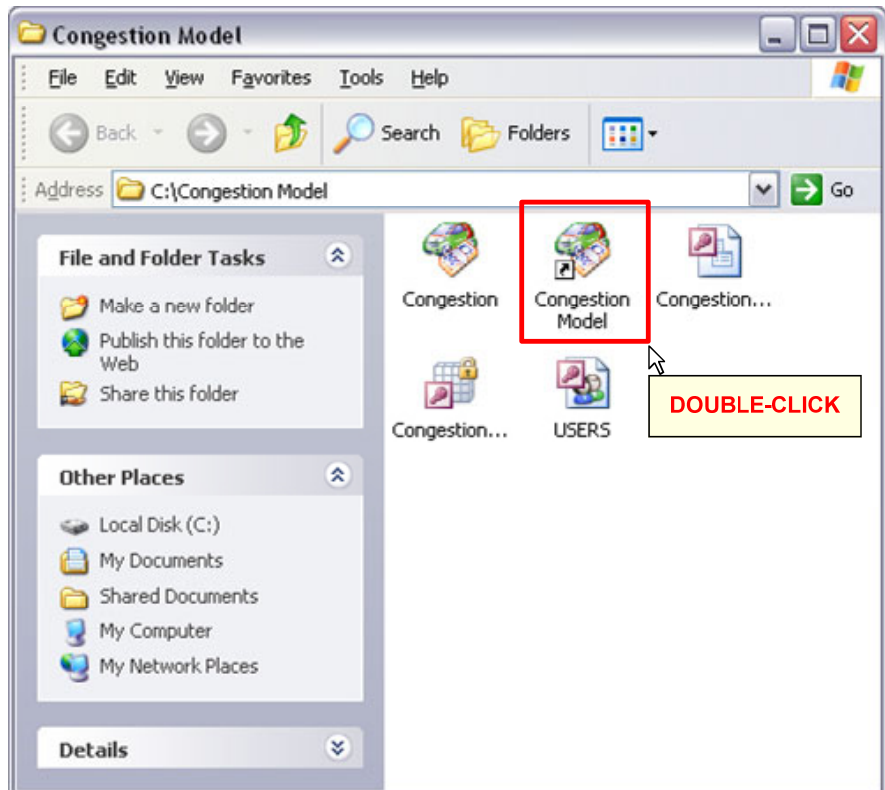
Congestion Model

File Edit View Favorites Tools Help

Back Search Folders

Address C:\Congestion Model Go

File and Folder Tasks

Make a new folder
Publish this folder to the Web
Share this folder

Other Places

Local Disk (C:)
My Documents
Shared Documents
My Computer
My Network Places

Details

Congestion
Congestion Model
Congestion...
Congestion...
USERS

DOUBLE-CLICK